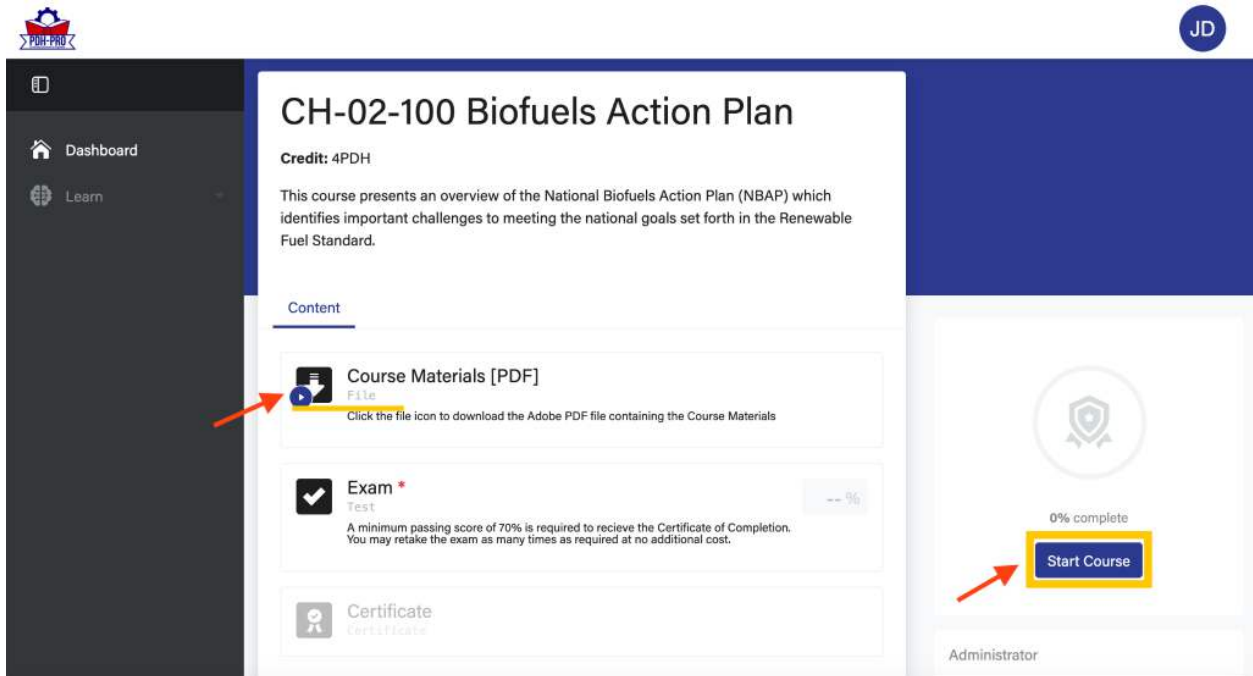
PDH-PRO

JD

Dashboard

Learn

CH-02-100 Biofuels Action Plan

**Credit:** 4PDH

This course presents an overview of the National Biofuels Action Plan (NBAP) which identifies important challenges to meeting the national goals set forth in the Renewable Fuel Standard.

Content

Course Materials [PDF]
File
Click the file icon to download the Adobe PDF file containing the Course Materials

Exam *
Test
A minimum passing score of 70% is required to recieve the Certificate of Completion. You may retake the exam as many times as required at no additional cost.

-- %

Certificate
Certificate

0% complete

Start Course

Administrator